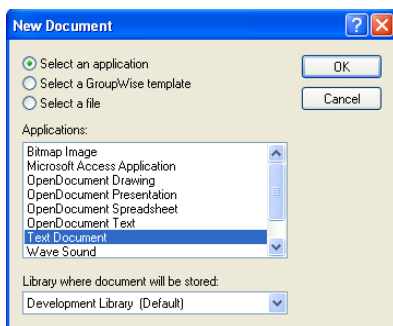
New Document

Select an application
Select a GroupWise template
Select a file

OK
Cancel

Applications:
Bitmap Image
Microsoft Access Application
OpenDocument Drawing
OpenDocument Presentation
OpenDocument Spreadsheet
OpenDocument Text
Text Document
Wave Sound

Library where document will be stored:
Development Library (Default)